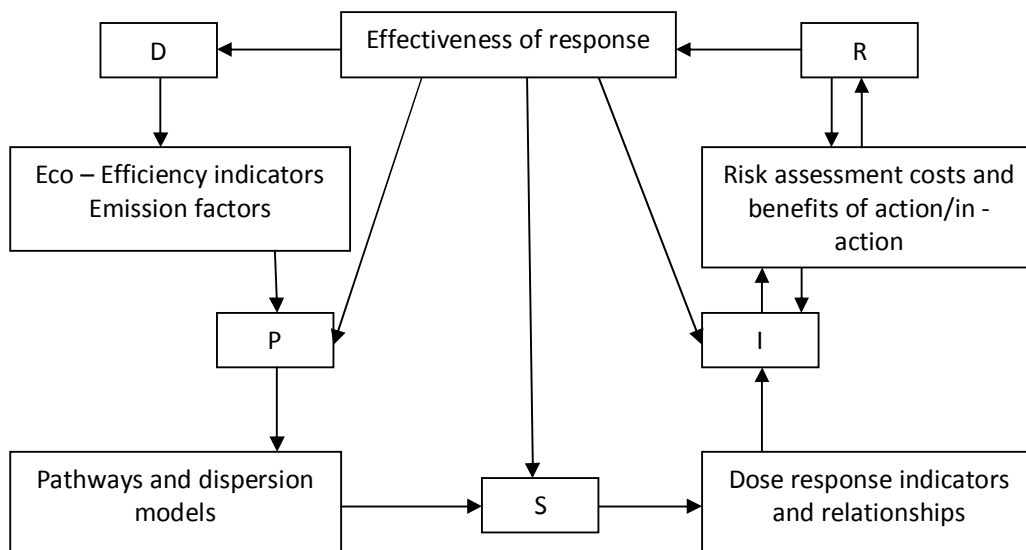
D

Effectiveness of response

R

Eco – Efficiency indicators Emission factors

Risk assessment costs and benefits of action/in - action

P

I

Pathways and dispersion models

S

Dose response indicators and relationships